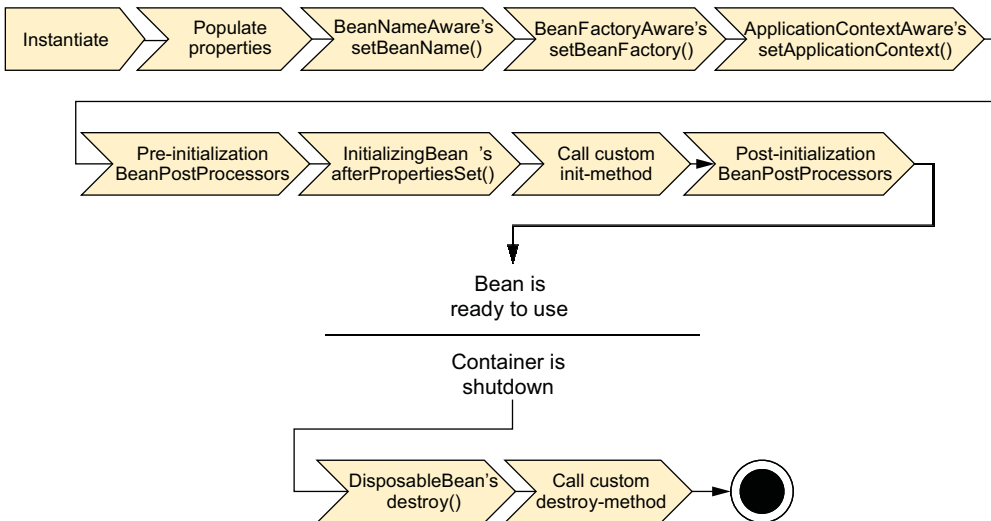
Instantiate

Populate properties

BeanNameAware's setBeanName()

BeanFactoryAware's setBeanFactory()

ApplicationContextAware's setApplicationContext()

Pre-initialization BeanPostProcessors

InitializingBean 's afterPropertiesSet()

Call custom init-method

Post-initialization BeanPostProcessors

Bean is ready to use

Container is shutdown

DisposableBean's destroy()

Call custom destroy-method